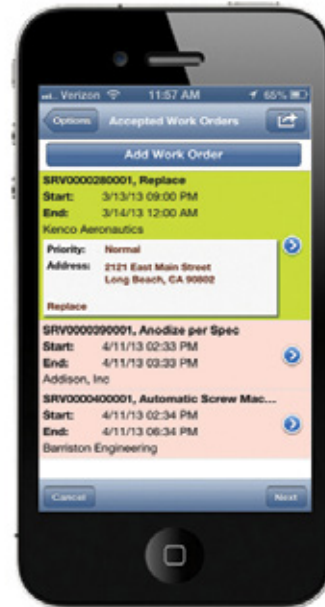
Verizon 11:57 AM 65%

Options Accepted Work Orders

Add Work Order

SRV0000280001, Replace
Start: 3/13/13 09:00 PM
End: 3/14/13 12:00 AM
Kenco Aeronautics

Priority: Normal
Address: 2121 East Main Street Long Beach, CA 90802

Replace

SRV0000390001, Anodize per Spec
Start: 4/11/13 02:33 PM
End: 4/11/13 03:33 PM
Addison, Inc

SRV0000400001, Automatic Screw Mac...
Start: 4/11/13 02:34 PM
End: 4/11/13 06:34 PM
Barriston Engineering

Cancel Next